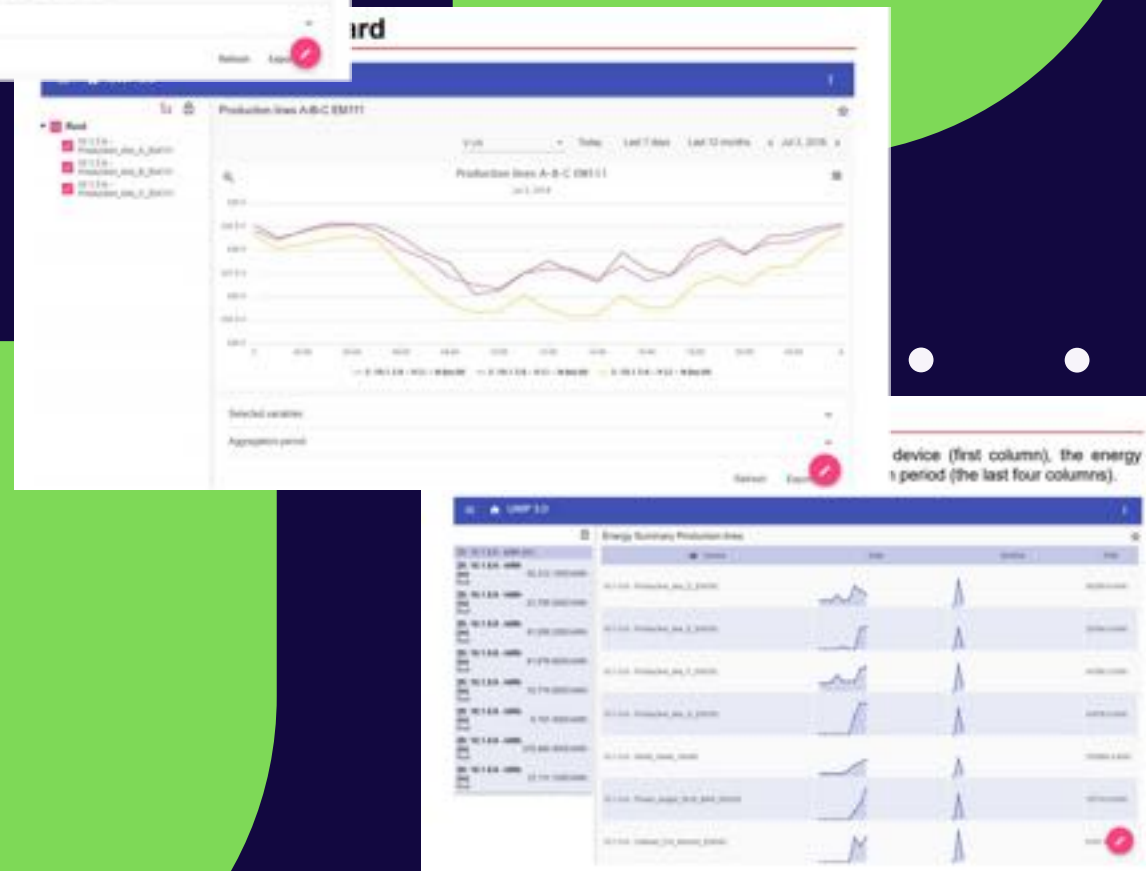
Refresh Export

ard

Root

Production lines A-B-C EM111

Today Last 7 days Last 12 months Jul 3, 2018

Production lines A-B-C EM111

Jul 3, 2018

Selected variables

Aggregation period

Refresh Export

device (first column), the energy
n period (the last four columns).

UMP 3.0

Energy Summary Production lines

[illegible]